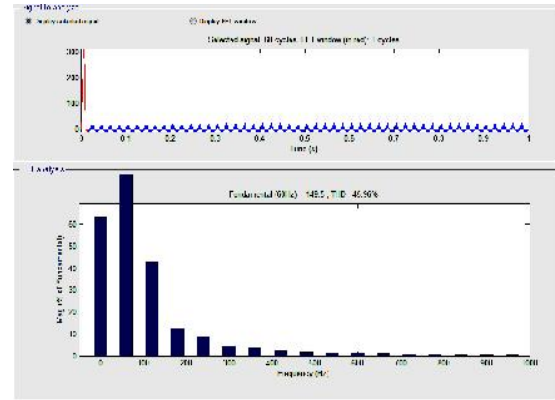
Signal to analyze

Display selected signal

Display FFT window

Selected signal: 50 cycles. FFT window (in red): 1 cycles

300

200

100

0

0 0.1 0.2 0.3 0.4 0.5 0.6 0.7 0.8 0.9 1

Time (s)

FFT analysis

Fundamental (50Hz) = 149.5 , THD= 46.96%

Mag (% of Fundamental)

60

50

40

30

20

10

0

0 100 200 300 400 500 600 700 800 900 1000

Frequency (Hz)